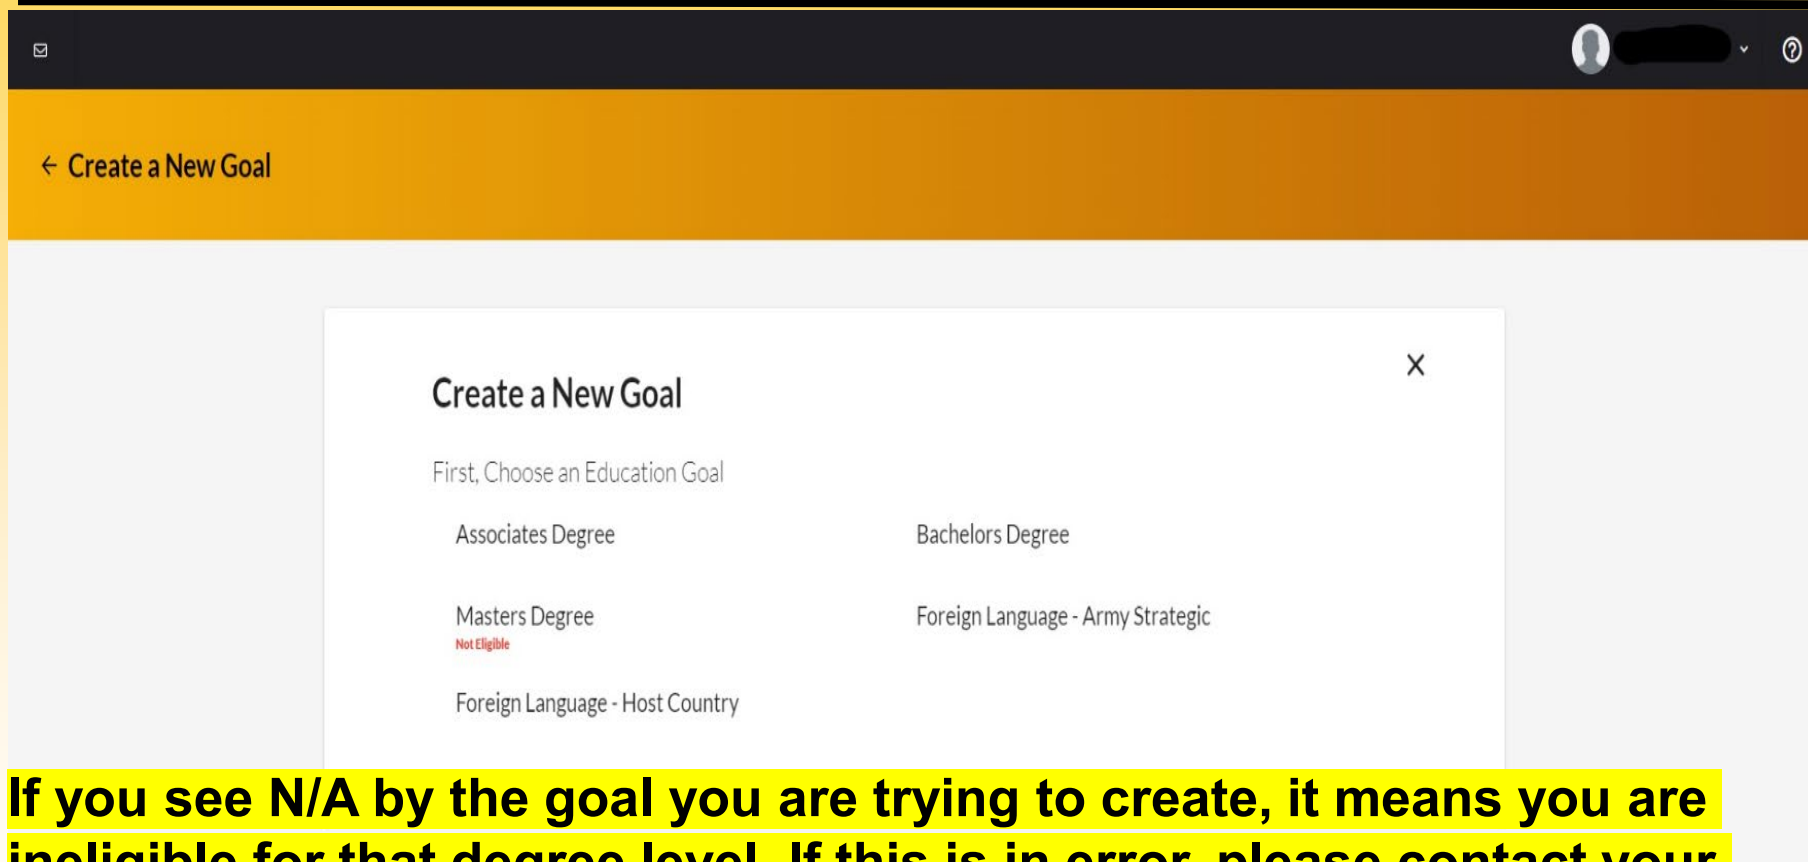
Create a New Goal

Create a New Goal

First, Choose an Education Goal

Associates Degree

Bachelors Degree

Masters Degree
Not Eligible

Foreign Language - Army Strategic

Foreign Language - Host Country

If you see N/A by the goal you are trying to create, it means you are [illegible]